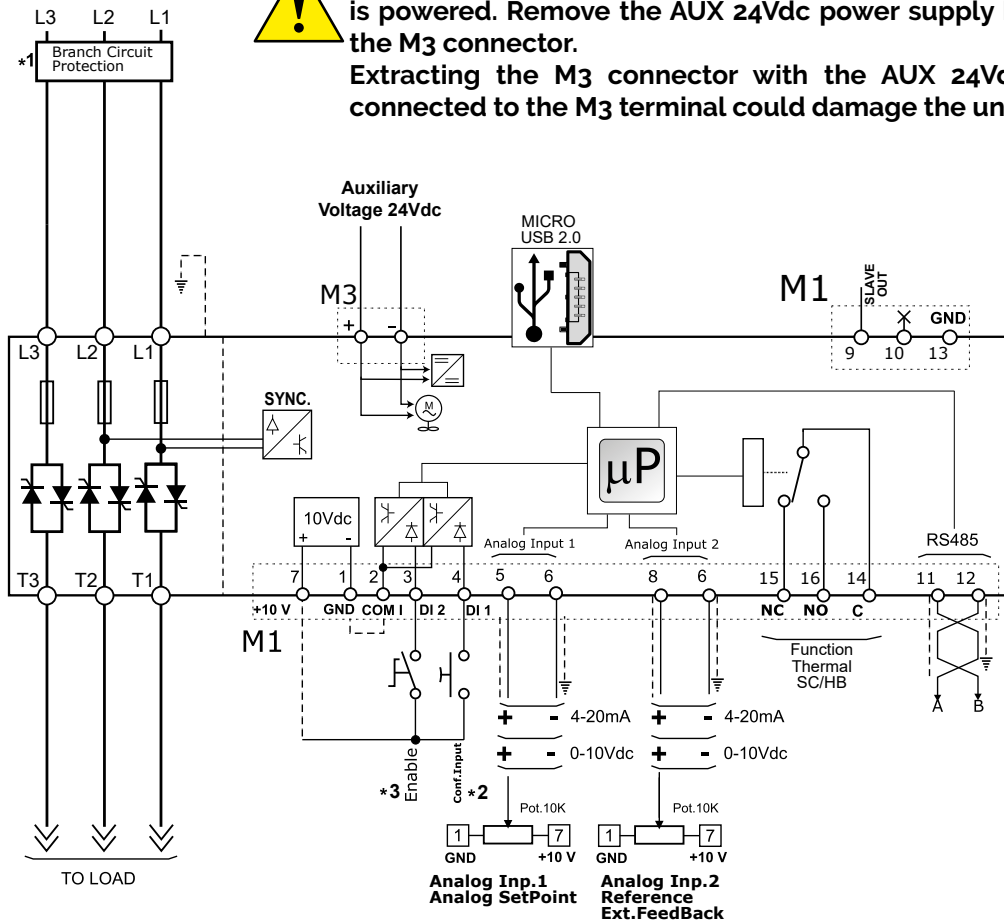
is powered. Remove the AUX 24Vdc power supply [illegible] the M3 connector.
Extracting the M3 connector with the AUX 24Vd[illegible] connected to the M3 terminal could damage the un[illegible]

L3 L2 L1
*1 Branch Circuit Protection

Auxiliary Voltage 24Vdc
MICRO USB 2.0
M3
+ -
M1
SLAVE OUT
GND
9 10 13
L3 L2 L1
SYNC.
µP
10Vdc
+ -
Analog Input 1
Analog Input 2
RS485
T3 T2 T1
7 1 2 3 4 5 6 8 6 15 16 14 11 12
+10 V GND COM I DI 2 DI 1 NC NO C
M1
Function Thermal SC/HB
A B
+ - 4-20mA + - 4-20mA
+ - 0-10Vdc + - 0-10Vdc
*3 Enable Conf.Input *2
Pot.10K Pot.10K
1 7 1 7
GND +10 V GND +10 V
Analog Inp.1 Analog SetPoint
Analog Inp.2 Reference Ext.FeedBack
TO LOAD